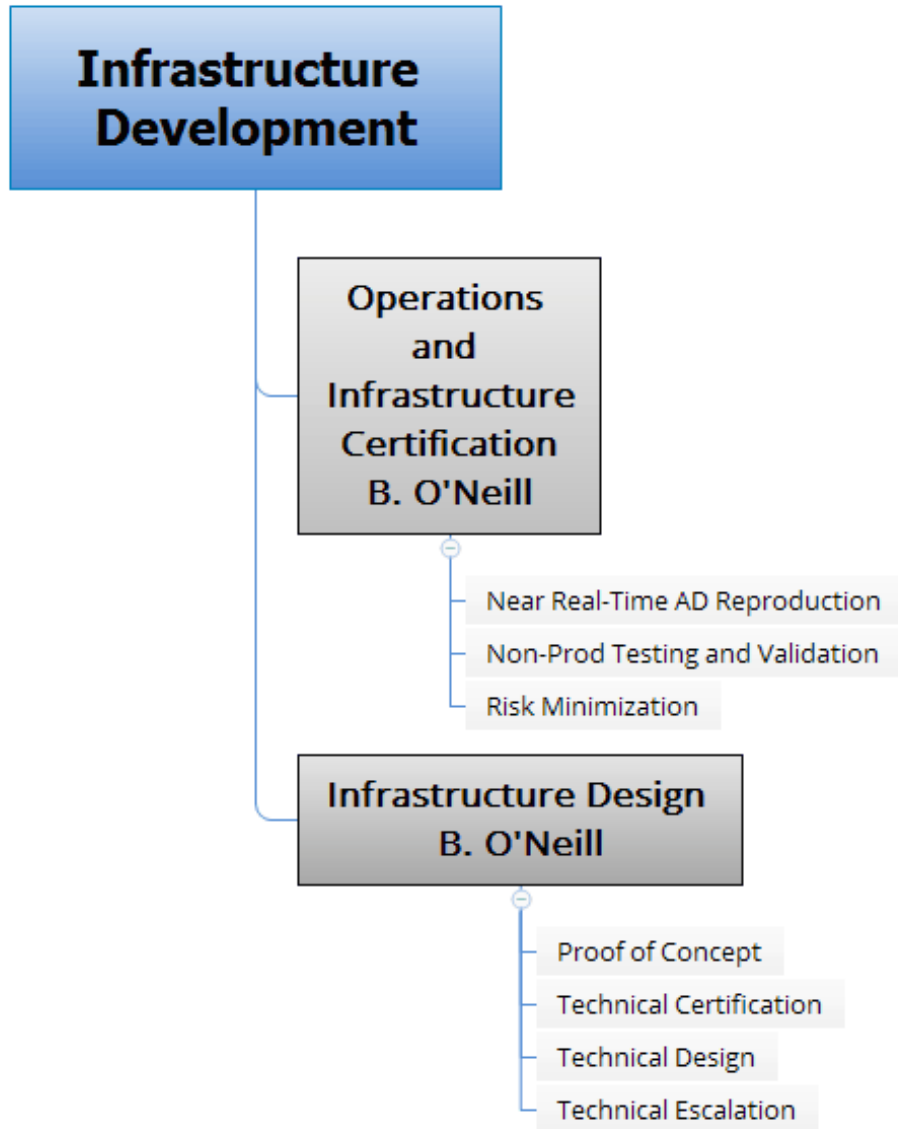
Infrastructure Development

Operations and Infrastructure Certification
B. O'Neill

Near Real-Time AD Reproduction

Non-Prod Testing and Validation

Risk Minimization

Infrastructure Design
B. O'Neill

Proof of Concept

Technical Certification

Technical Design

Technical Escalation